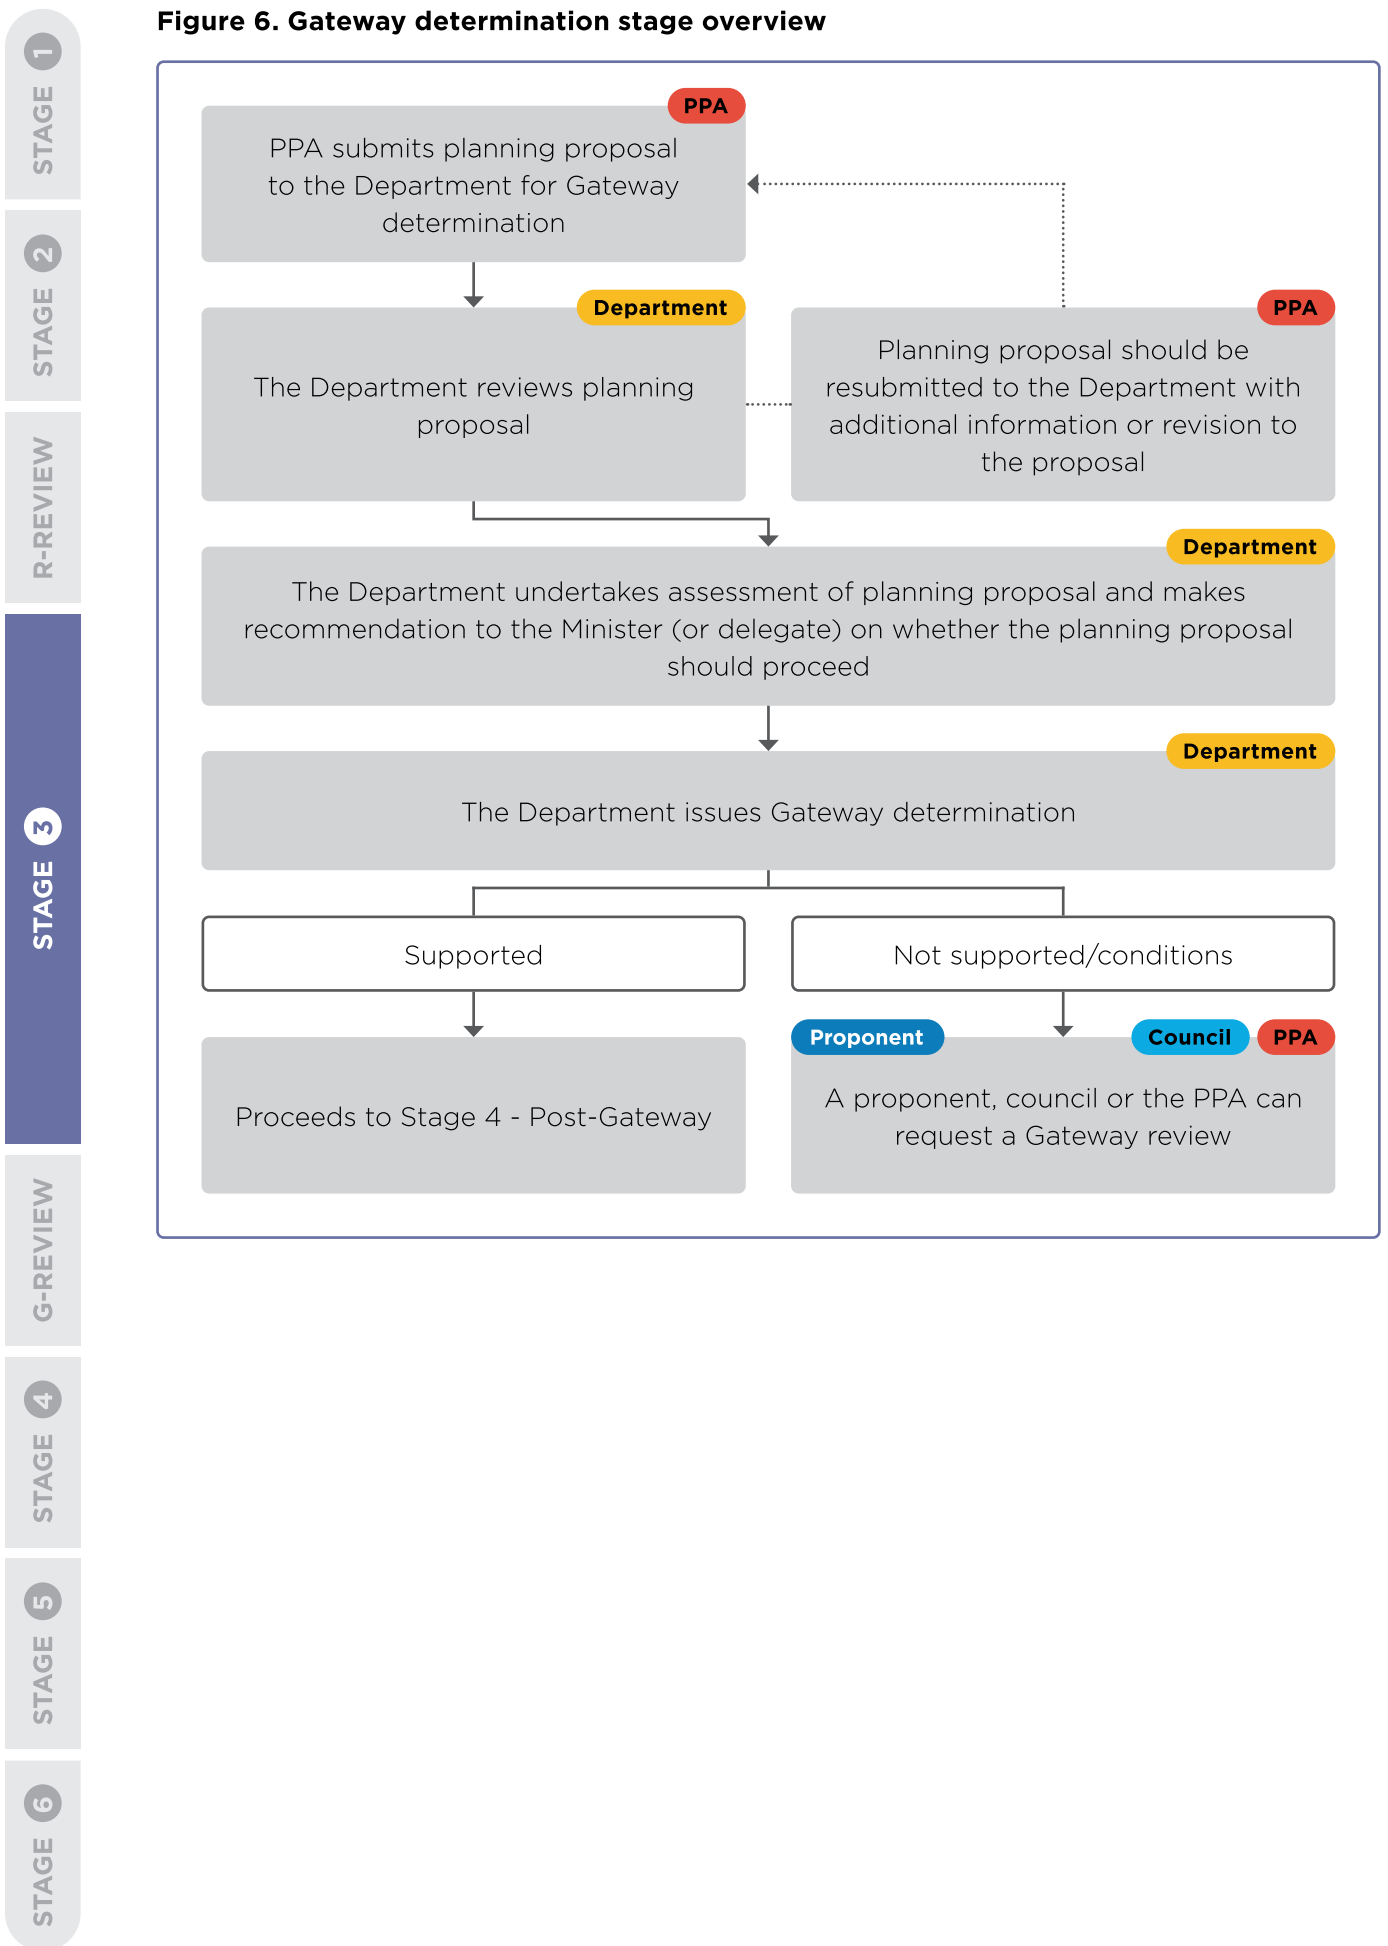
STAGE 1
STAGE 2
R-REVIEW
STAGE 3
G-REVIEW
STAGE 4
STAGE 5
STAGE 6

Figure 6. Gateway determination stage overview

PPA
PPA submits planning proposal to the Department for Gateway determination

Department
The Department reviews planning proposal

PPA
Planning proposal should be resubmitted to the Department with additional information or revision to the proposal

Department
The Department undertakes assessment of planning proposal and makes recommendation to the Minister (or delegate) on whether the planning proposal should proceed

Department
The Department issues Gateway determination

Supported

Not supported/conditions

Proceeds to Stage 4 - Post-Gateway

Proponent
Council
PPA
A proponent, council or the PPA can request a Gateway review